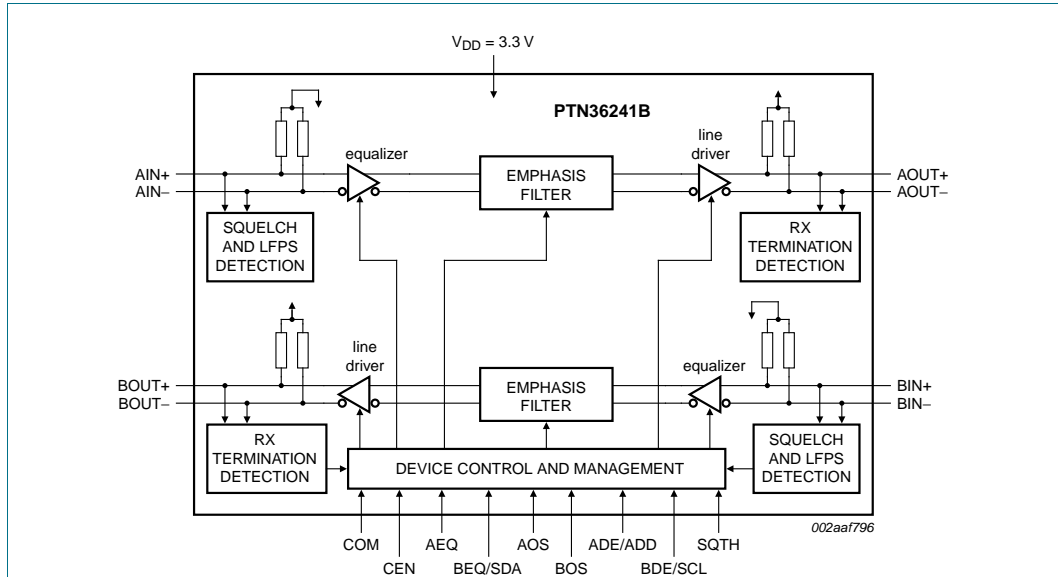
$V_{DD}$ = 3.3 V

PTN36241B

equalizer

line driver

AIN+
AIN–

EMPHASIS FILTER

AOUT+
AOUT–

SQUELCH AND LFPS DETECTION

RX TERMINATION DETECTION

line driver

equalizer

BOUT+
BOUT–

EMPHASIS FILTER

BIN+
BIN–

RX TERMINATION DETECTION

DEVICE CONTROL AND MANAGEMENT

SQUELCH AND LFPS DETECTION

002aaf796

COM
CEN
AEQ
BEQ/SDA
AOS
BOS
ADE/ADD
BDE/SCL
SQTH